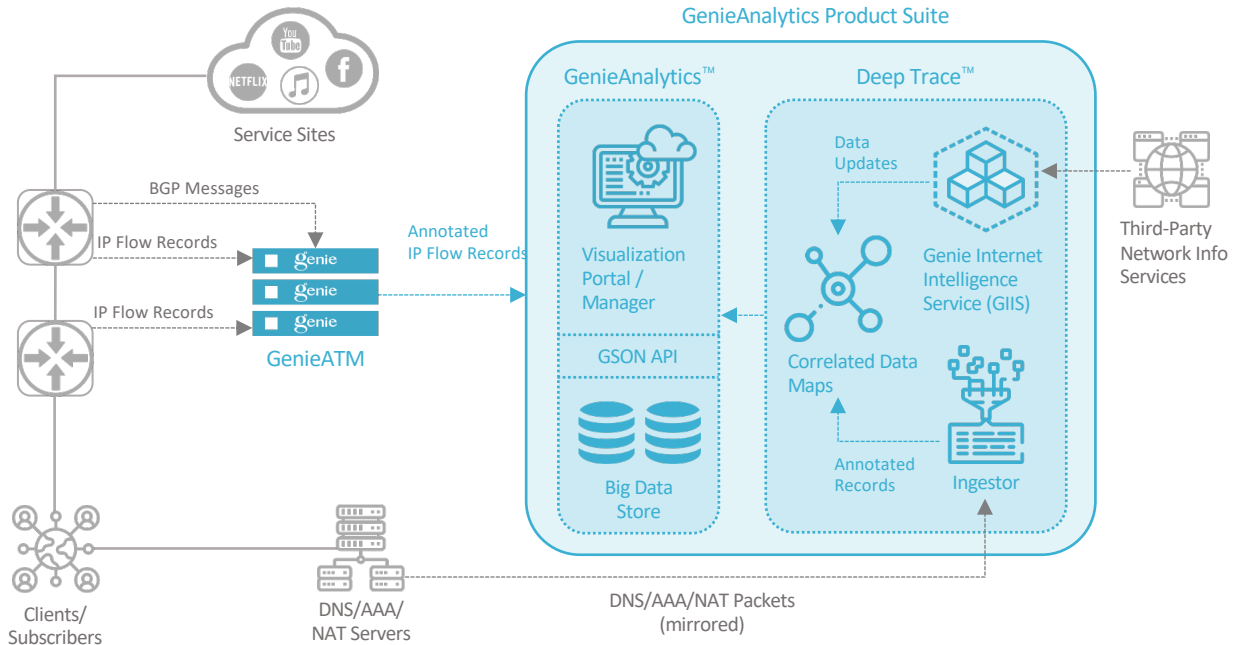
GenieAnalytics Product Suite

You Tube

NETFLIX

f

Service Sites

BGP Messages

IP Flow Records

IP Flow Records

genie

genie

genie

GenieATM

Annotated IP Flow Records

GenieAnalytics™

Visualization Portal / Manager

GSON API

Big Data Store

Deep Trace™

Data Updates

Genie Internet Intelligence Service (GIIS)

Correlated Data Maps

Annotated Records

Ingestor

Third-Party Network Info Services

Clients/ Subscribers

DNS/AAA/ NAT Servers

DNS/AAA/NAT Packets (mirrored)